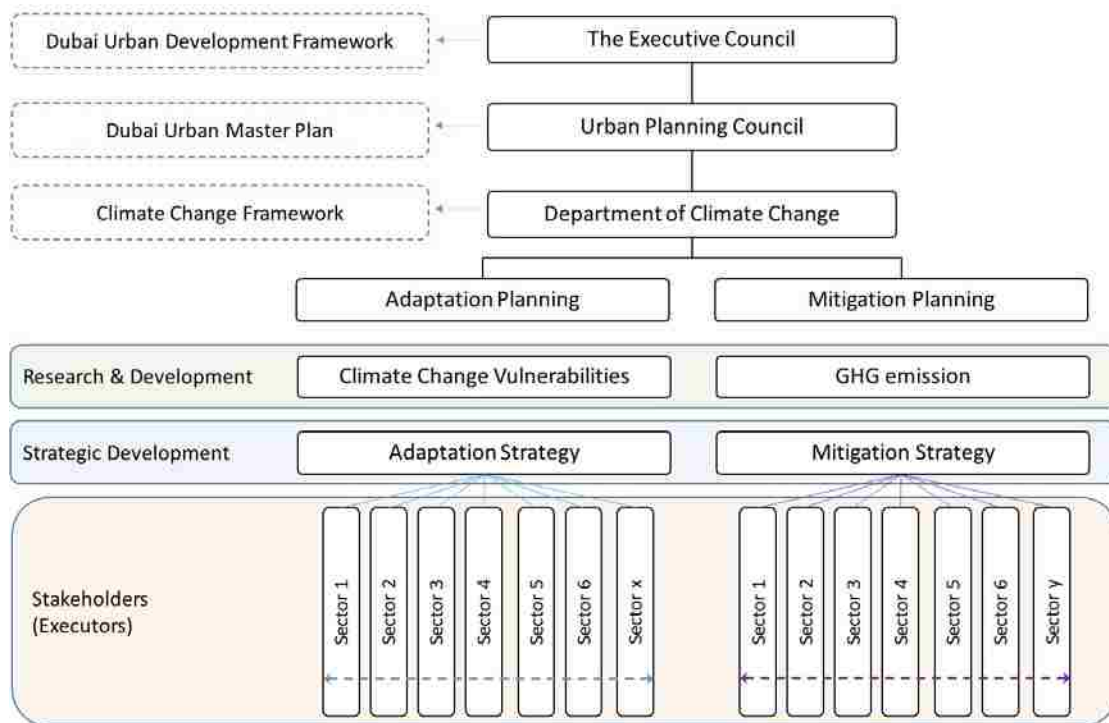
Dubai Urban Development Framework

The Executive Council

Dubai Urban Master Plan

Urban Planning Council

Climate Change Framework

Department of Climate Change

Adaptation Planning

Mitigation Planning

Research & Development

Climate Change Vulnerabilities

GHG emission

Strategic Development

Adaptation Strategy

Mitigation Strategy

Stakeholders (Executors)

Sector 1

Sector 2

Sector 3

Sector 4

Sector 5

Sector 6

Sector x

Sector 1

Sector 2

Sector 3

Sector 4

Sector 5

Sector 6

Sector y